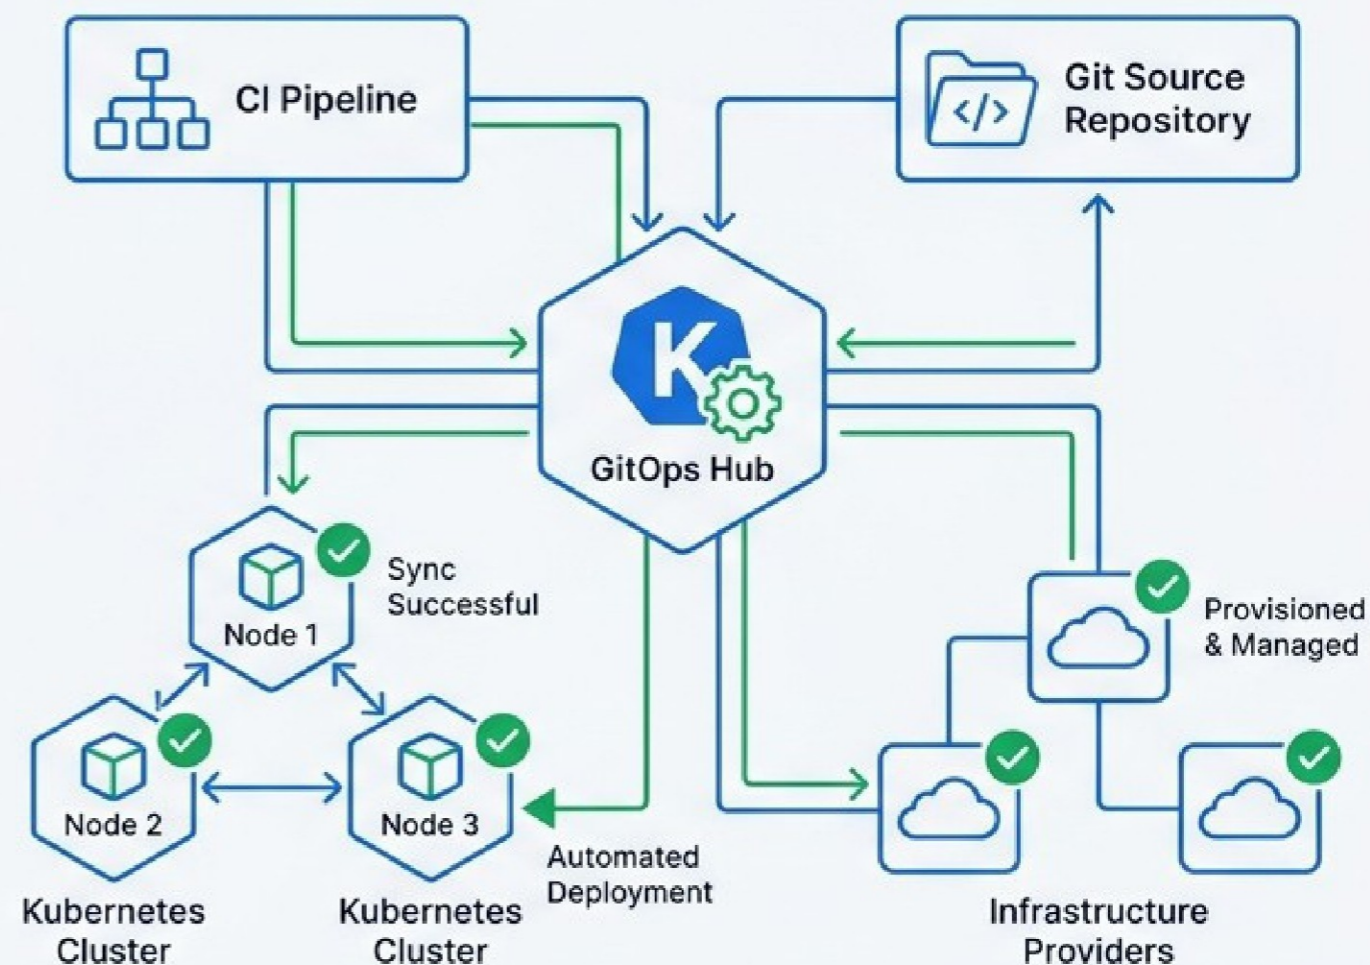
CI Pipeline

Git Source Repository

K

GitOps Hub

Node 1

Sync Successful

Node 2

Node 3

Kubernetes Cluster

Kubernetes Cluster

Automated Deployment

Provisioned & Managed

Infrastructure Providers